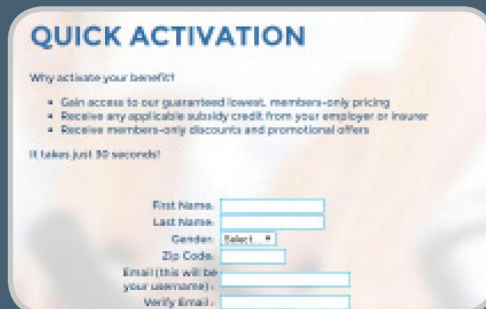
QUICK ACTIVATION

Why activate your benefit?

- Gain access to our guaranteed lowest, members-only pricing
- Receive any applicable subsidy credit from your employer or insurer
- Receive members-only discounts and promotional offers

It takes just 30 seconds!

First Name:
Last Name:
Gender: Select...
Zip Code:
Email (this will be your username):
Verify Email: